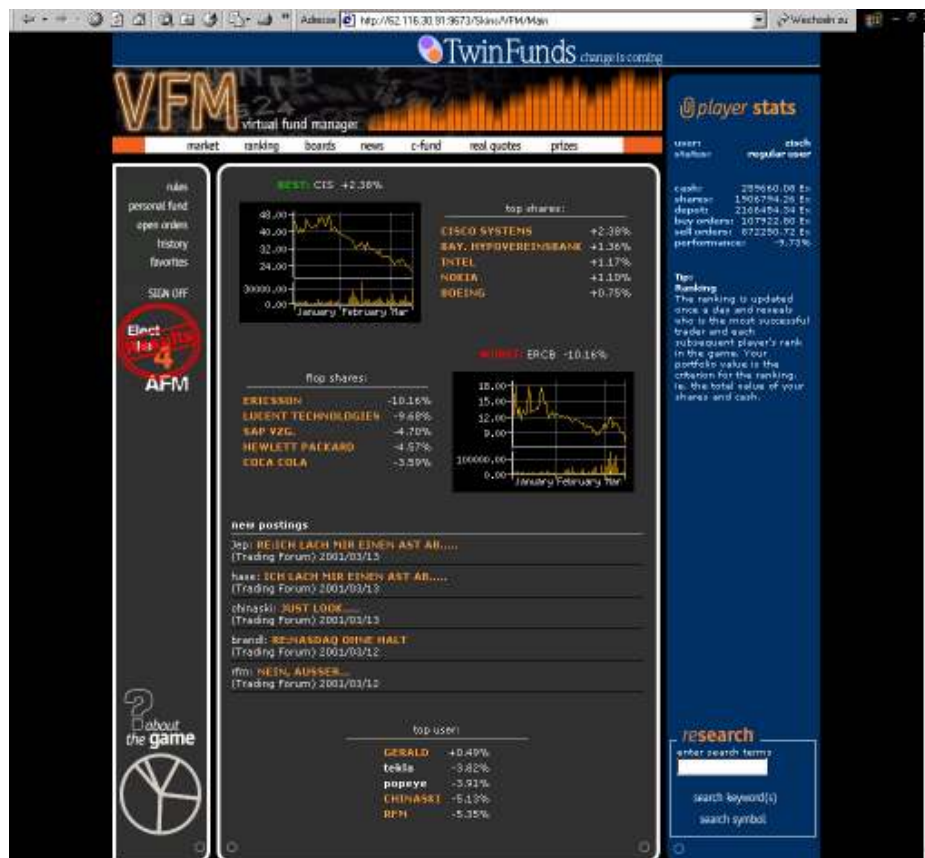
Adresse http://62.116.30.91:8673/Skins/VFM/Main Wechseln zu

TwinFunds change is coming

VFM virtual fund manager

market ranking boards news c-fund real quotes prizes

player stats

user: ztsch
status: regular user

cash: 295660.08 Es
shares: 1906794.26 Es
deposit: 2166454.34 Es
buy orders: 107922.80 Es
sell orders: 672250.72 Es
performance: -9.73%

Tip:
Ranking
The ranking is updated once a day and reveals who is the most successful trader and each subsequent player's rank in the game. Your portfolio value is the criterion for the ranking, ie. the total value of your shares and cash.

rules
personal fund
open orders
history
favorites

SIGN OFF

Elect 4 AFM

BEST: CIS +2.38%

48.00
40.00
32.00
24.00
30000.00
0.00
January February Mar

top shares:

| | |
|---|---|
| CISCO SYSTEMS | +2.38% |
| BAY. HYPOVEREINSBANK | +1.36% |
| INTEL | +1.17% |
| NOKIA | +1.10% |
| BOEING | +0.75% |

WORST: ERCB -10.16%

flop shares:

| | |
|---|---|
| ERICSSON | -10.16% |
| LUCENT TECHNOLOGIEN | -9.68% |
| SAP VZG. | -4.70% |
| HEWLETT PACKARD | -4.57% |
| COCA COLA | -3.59% |

18.00
15.00
12.00
9.00
100000.00
0.00
January February Mar

new postings

lep: RE:ICH LACH MIR EINEN AST AB.....
(Trading Forum) 2001/03/13

hase: ICH LACH MIR EINEN AST AB.....
(Trading Forum) 2001/03/13

chinaski: JUST LOOK.....
(Trading Forum) 2001/03/13

brandl: RE:NASDAQ OHNE HALT
(Trading Forum) 2001/03/12

rfm: NEIN, AUSSER...
(Trading Forum) 2001/03/12

top user:

| | |
|---|---|
| GERALD | +0.49% |
| tekila | -3.82% |
| popeye | -3.91% |
| CHINASKI | -5.13% |
| RFM | -5.35% |

about the game

research
enter search terms
search keyword(s)
search symbol